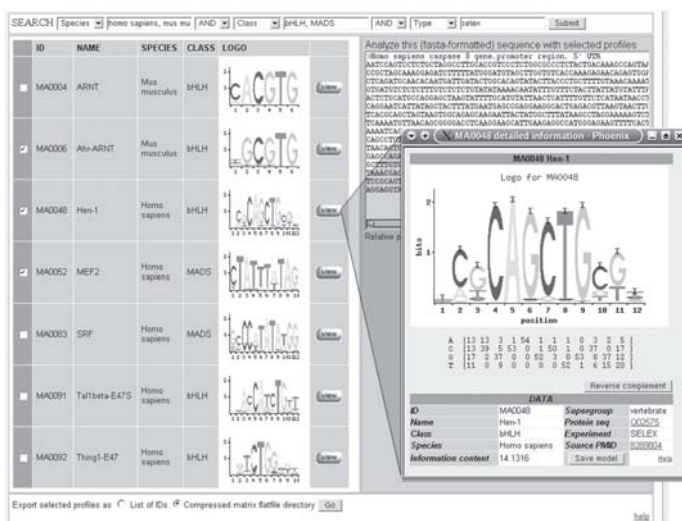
SEARCH Species homo sapiens, mus mu AND Class bHLH, MADS AND Type selex Submit

| | ID | NAME | SPECIES | CLASS | LOGO | |
|---|---|---|---|---|---|---|
| | MA0004 | ARNT | Mus musculus | bHLH | | View |
| ☑ | MA0006 | Ahr-ARNT | Mus musculus | bHLH | | View |
| ☑ | MA0048 | Hen-1 | Homo sapiens | bHLH | | View |
| ☑ | MA0052 | MEF2 | Homo sapiens | MADS | | View |
| | MA0083 | SRF | Homo sapiens | MADS | | View |
| | MA0091 | Tal1beta-E47S | Homo sapiens | bHLH | | View |
| | MA0092 | Thing1-E47 | Homo sapiens | bHLH | | View |

Export selected profiles as ○ List of IDs ◉ Compressed matrix flatfile directory Go

Analyze this (fasta-formatted) sequence with selected profiles
>Homo sapiens caspase 8 gene,promoter region, 5' UTR
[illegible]

Relative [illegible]

MA0048 detailed information - Phoenix

MA0048 Hen-1

Logo for MA0048

bits

position

A [13 13 3 1 54 1 1 1 0 3 2 5 ]
C [13 39 5 53 0 1 50 1 0 37 0 17 ]
G [17 2 37 0 0 52 3 0 53 8 37 12 ]
T [11 0 9 0 0 0 0 52 1 6 15 20 ]

Reverse complement

DATA

| | | | |
|---|---|---|---|
| ID | MA0048 | Supergroup | vertebrate |
| Name | Hen-1 | Protein seq | Q02575 |
| Class | bHLH | Experiment | SELEX |
| Species | Homo sapiens | Source PMID | 8289804 |
| Information content | 14.1316 | Save model | Help |

help